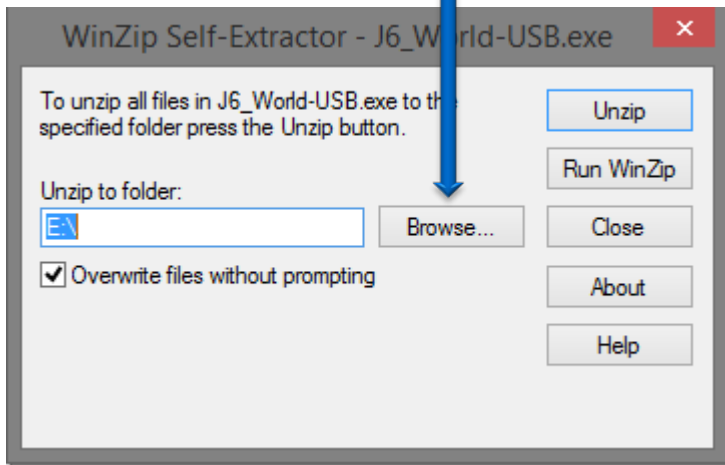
WinZip Self-Extractor - J6_World-USB.exe

✕

To unzip all files in J6_World-USB.exe to the specified folder press the Unzip button.

Unzip to folder:

E:\

Browse...

Overwrite files without prompting

Unzip

Run WinZip

Close

About

Help